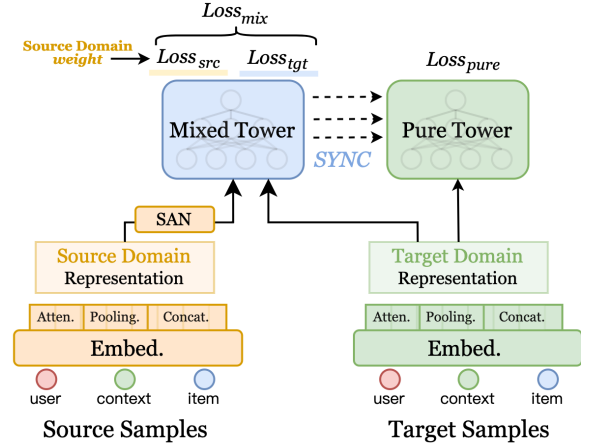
$Loss_{mix}$

Source Domain weight

$Loss_{src}$ $Loss_{tgt}$

$Loss_{pure}$

Mixed Tower

SYNC

Pure Tower

SAN

Source Domain Representation

Target Domain Representation

Atten. Pooling. Concat.

Embed.

Atten. Pooling. Concat.

Embed.

user context item

user context item

Source Samples

Target Samples